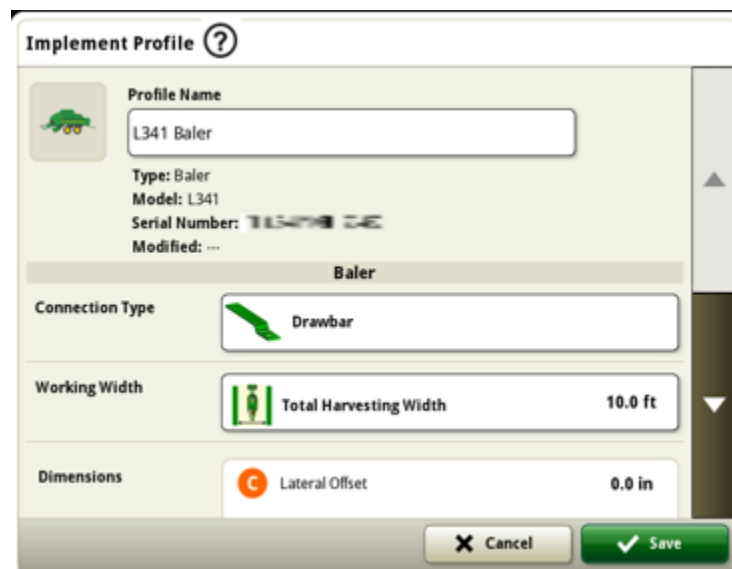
Implement Profile ?

Profile Name

L341 Baler

Type: Baler
Model: L341
Serial Number: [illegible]
Modified: ---

Baler

Connection Type

Drawbar

Working Width

Total Harvesting Width 10.0 ft

Dimensions

C Lateral Offset 0.0 in

Cancel

Save